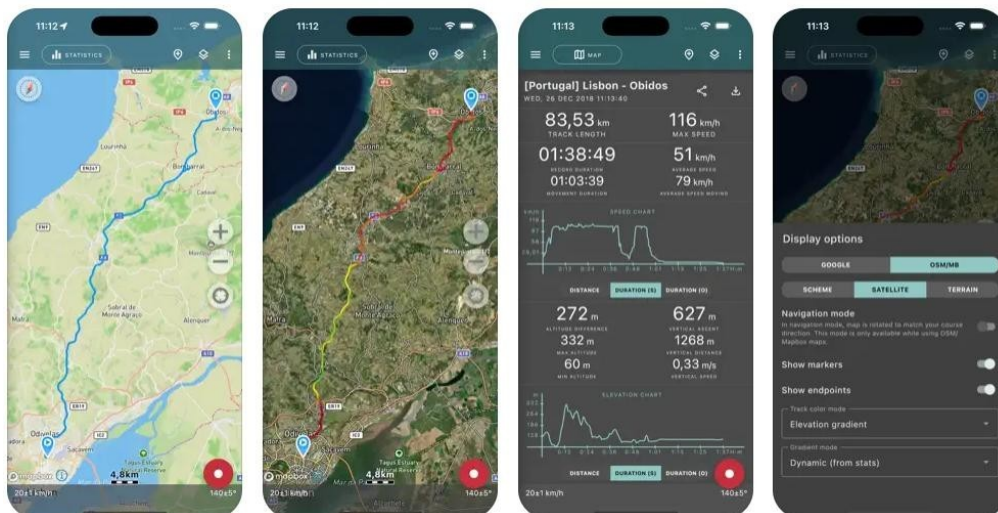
11:12

STATISTICS

Bombarral

Lourinha

Sobral de Monte Agraço

Alenquer

Mafra

Odivelas

Tagus Estuary Natural Reserve

4,8km

mapbox

20±1 km/h

140±5°

11:12

STATISTICS

Sobral de Monte Agraço

Mafra

Odivelas

Tagus Estuary Natural Reserve

4,8km

mapbox

20±1 km/h

140±5°

11:13

MAP

[Portugal] Lisbon - Obidos

WED, 26 DEC 2018 11:13:40

83,53 km

TRACK LENGTH

116 km/h

MAX SPEED

01:38:49

RECORD DURATION

51 km/h

AVERAGE SPEED

01:03:39

MOVEMENT DURATION

79 km/h

AVERAGE SPEED MOVING

SPEED CHART

DISTANCE

DURATION (S)

DURATION (O)

272 m

ALTITUDE DIFFERENCE

627 m

VERTICAL ASCENT

332 m

MAX ALTITUDE

1268 m

VERTICAL DISTANCE

60 m

MIN ALTITUDE

0,33 m/s

VERTICAL SPEED

ELEVATION CHART

DISTANCE

DURATION (S)

DURATION (O)

20±1 km/h

140±5°

11:13

STATISTICS

Display options

GOOGLE

OSM/MB

SCHEME

SATELLITE

TERRAIN

Navigation mode

In navigation mode, map is rotated to match your course direction. This mode is only available while using OSM/ Mapbox maps.

Show markers

Show endpoints

Track color mode

Elevation gradient

Gradient mode

Dynamic (from stats)